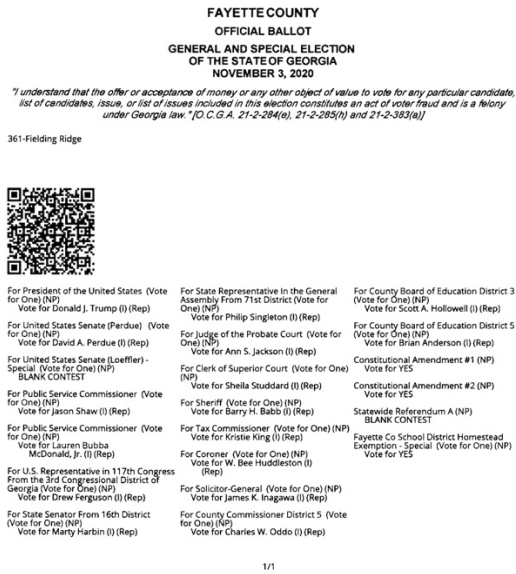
FAYETTE COUNTY
OFFICIAL BALLOT
GENERAL AND SPECIAL ELECTION
OF THE STATE OF GEORGIA
NOVEMBER 3, 2020

"I understand that the offer or acceptance of money or any other object of value to vote for any particular candidate, list of candidates, issue, or list of issues included in this election constitutes an act of voter fraud and is a felony under Georgia law." [O.C.G.A. 21-2-284(e), 21-2-285(h) and 21-2-383(a)]

361-Fielding Ridge

For President of the United States (Vote for One) (NP)
Vote for Donald J. Trump (I) (Rep)

For United States Senate (Perdue) (Vote for One) (NP)
Vote for David A. Perdue (I) (Rep)

For United States Senate (Loeffler) - Special (Vote for One) (NP)
BLANK CONTEST

For Public Service Commissioner (Vote for One) (NP)
Vote for Jason Shaw (I) (Rep)

For Public Service Commissioner (Vote for One) (NP)
Vote for Lauren Bubba McDonald, Jr. (I) (Rep)

For U.S. Representative in 117th Congress From the 3rd Congressional District of Georgia (Vote for One) (NP)
Vote for Drew Ferguson (I) (Rep)

For State Senator From 16th District (Vote for One) (NP)
Vote for Marty Harbin (I) (Rep)

For State Representative In the General Assembly From 71st District (Vote for One) (NP)
Vote for Philip Singleton (I) (Rep)

For Judge of the Probate Court (Vote for One) (NP)
Vote for Ann S. Jackson (I) (Rep)

For Clerk of Superior Court (Vote for One) (NP)
Vote for Sheila Studdard (I) (Rep)

For Sheriff (Vote for One) (NP)
Vote for Barry H. Babb (I) (Rep)

For Tax Commissioner (Vote for One) (NP)
Vote for Kristie King (I) (Rep)

For Coroner (Vote for One) (NP)
Vote for W. Bee Huddleston (I) (Rep)

For Solicitor-General (Vote for One) (NP)
Vote for James K. Inagawa (I) (Rep)

For County Commissioner District 5 (Vote for One) (NP)
Vote for Charles W. Oddo (I) (Rep)

For County Board of Education District 3 (Vote for One) (NP)
Vote for Scott A. Hollowell (I) (Rep)

For County Board of Education District 5 (Vote for One) (NP)
Vote for Brian Anderson (I) (Rep)

Constitutional Amendment #1 (NP)
Vote for YES

Constitutional Amendment #2 (NP)
Vote for YES

Statewide Referendum A (NP)
BLANK CONTEST

Fayette Co School District Homestead Exemption - Special (Vote for One) (NP)
Vote for YES

1/1